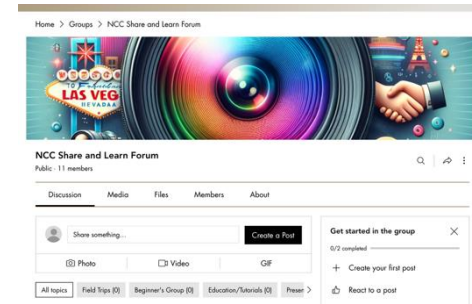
Home > Groups > NCC Share and Learn Forum

LAS VEG
NEVADA

NCC Share and Learn Forum
Public · 11 members

Discussion Media Files Members About

Share something...
Create a Post

Photo Video GIF

All topics Field Trips (0) Beginner's Group (0) Education/Tutorials (0) Presen

Get started in the group
0/2 completed
Create your first post
React to a post